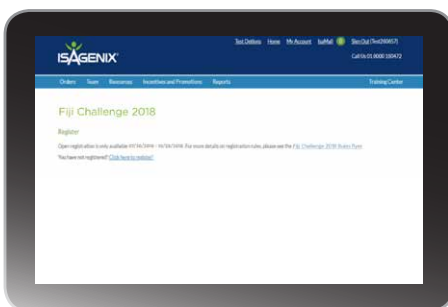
ISAGENIX

Test Options Home My Account IsaMail Sign Out (Test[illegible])

Call Us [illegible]

Orders Team Resources Incentives and Promotions Reports Training Center

Fiji Challenge 2018

Register

Open registration is only available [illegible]. For more details on registration rules, please see the Fiji Challenge 2018 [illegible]

You have not registered? Click here to register!